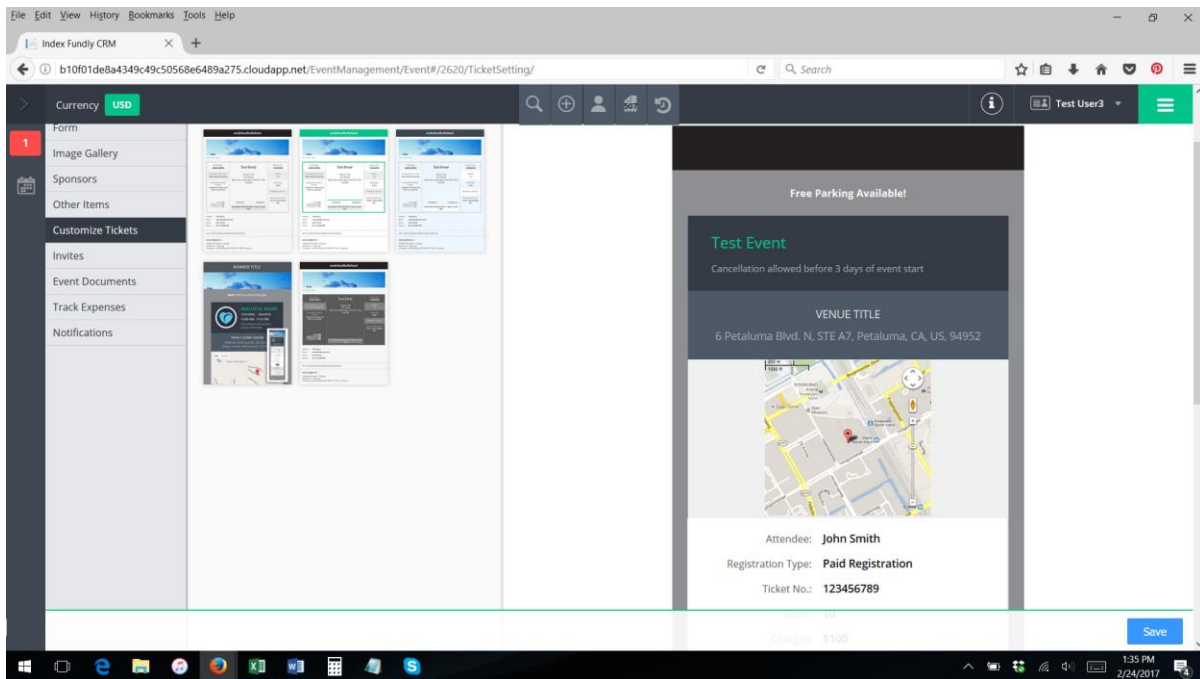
File Edit View History Bookmarks Tools Help

Index Fundly CRM

b10f01de8a4349c49c50568e6489a275.cloudapp.net/EventManagement/Event#/2620/TicketSetting/

Search

Currency USD

Test User3

1

Form
Image Gallery
Sponsors
Other Items
Customize Tickets
Invites
Event Documents
Track Expenses
Notifications

Free Parking Available!

Test Event

Cancellation allowed before 3 days of event start

VENUE TITLE

6 Petaluma Blvd. N, STE A7, Petaluma, CA, US, 94952

Attendee: John Smith

Registration Type: Paid Registration

Ticket No.: 123456789

Charges: $100

Save

1:35 PM
2/24/2017